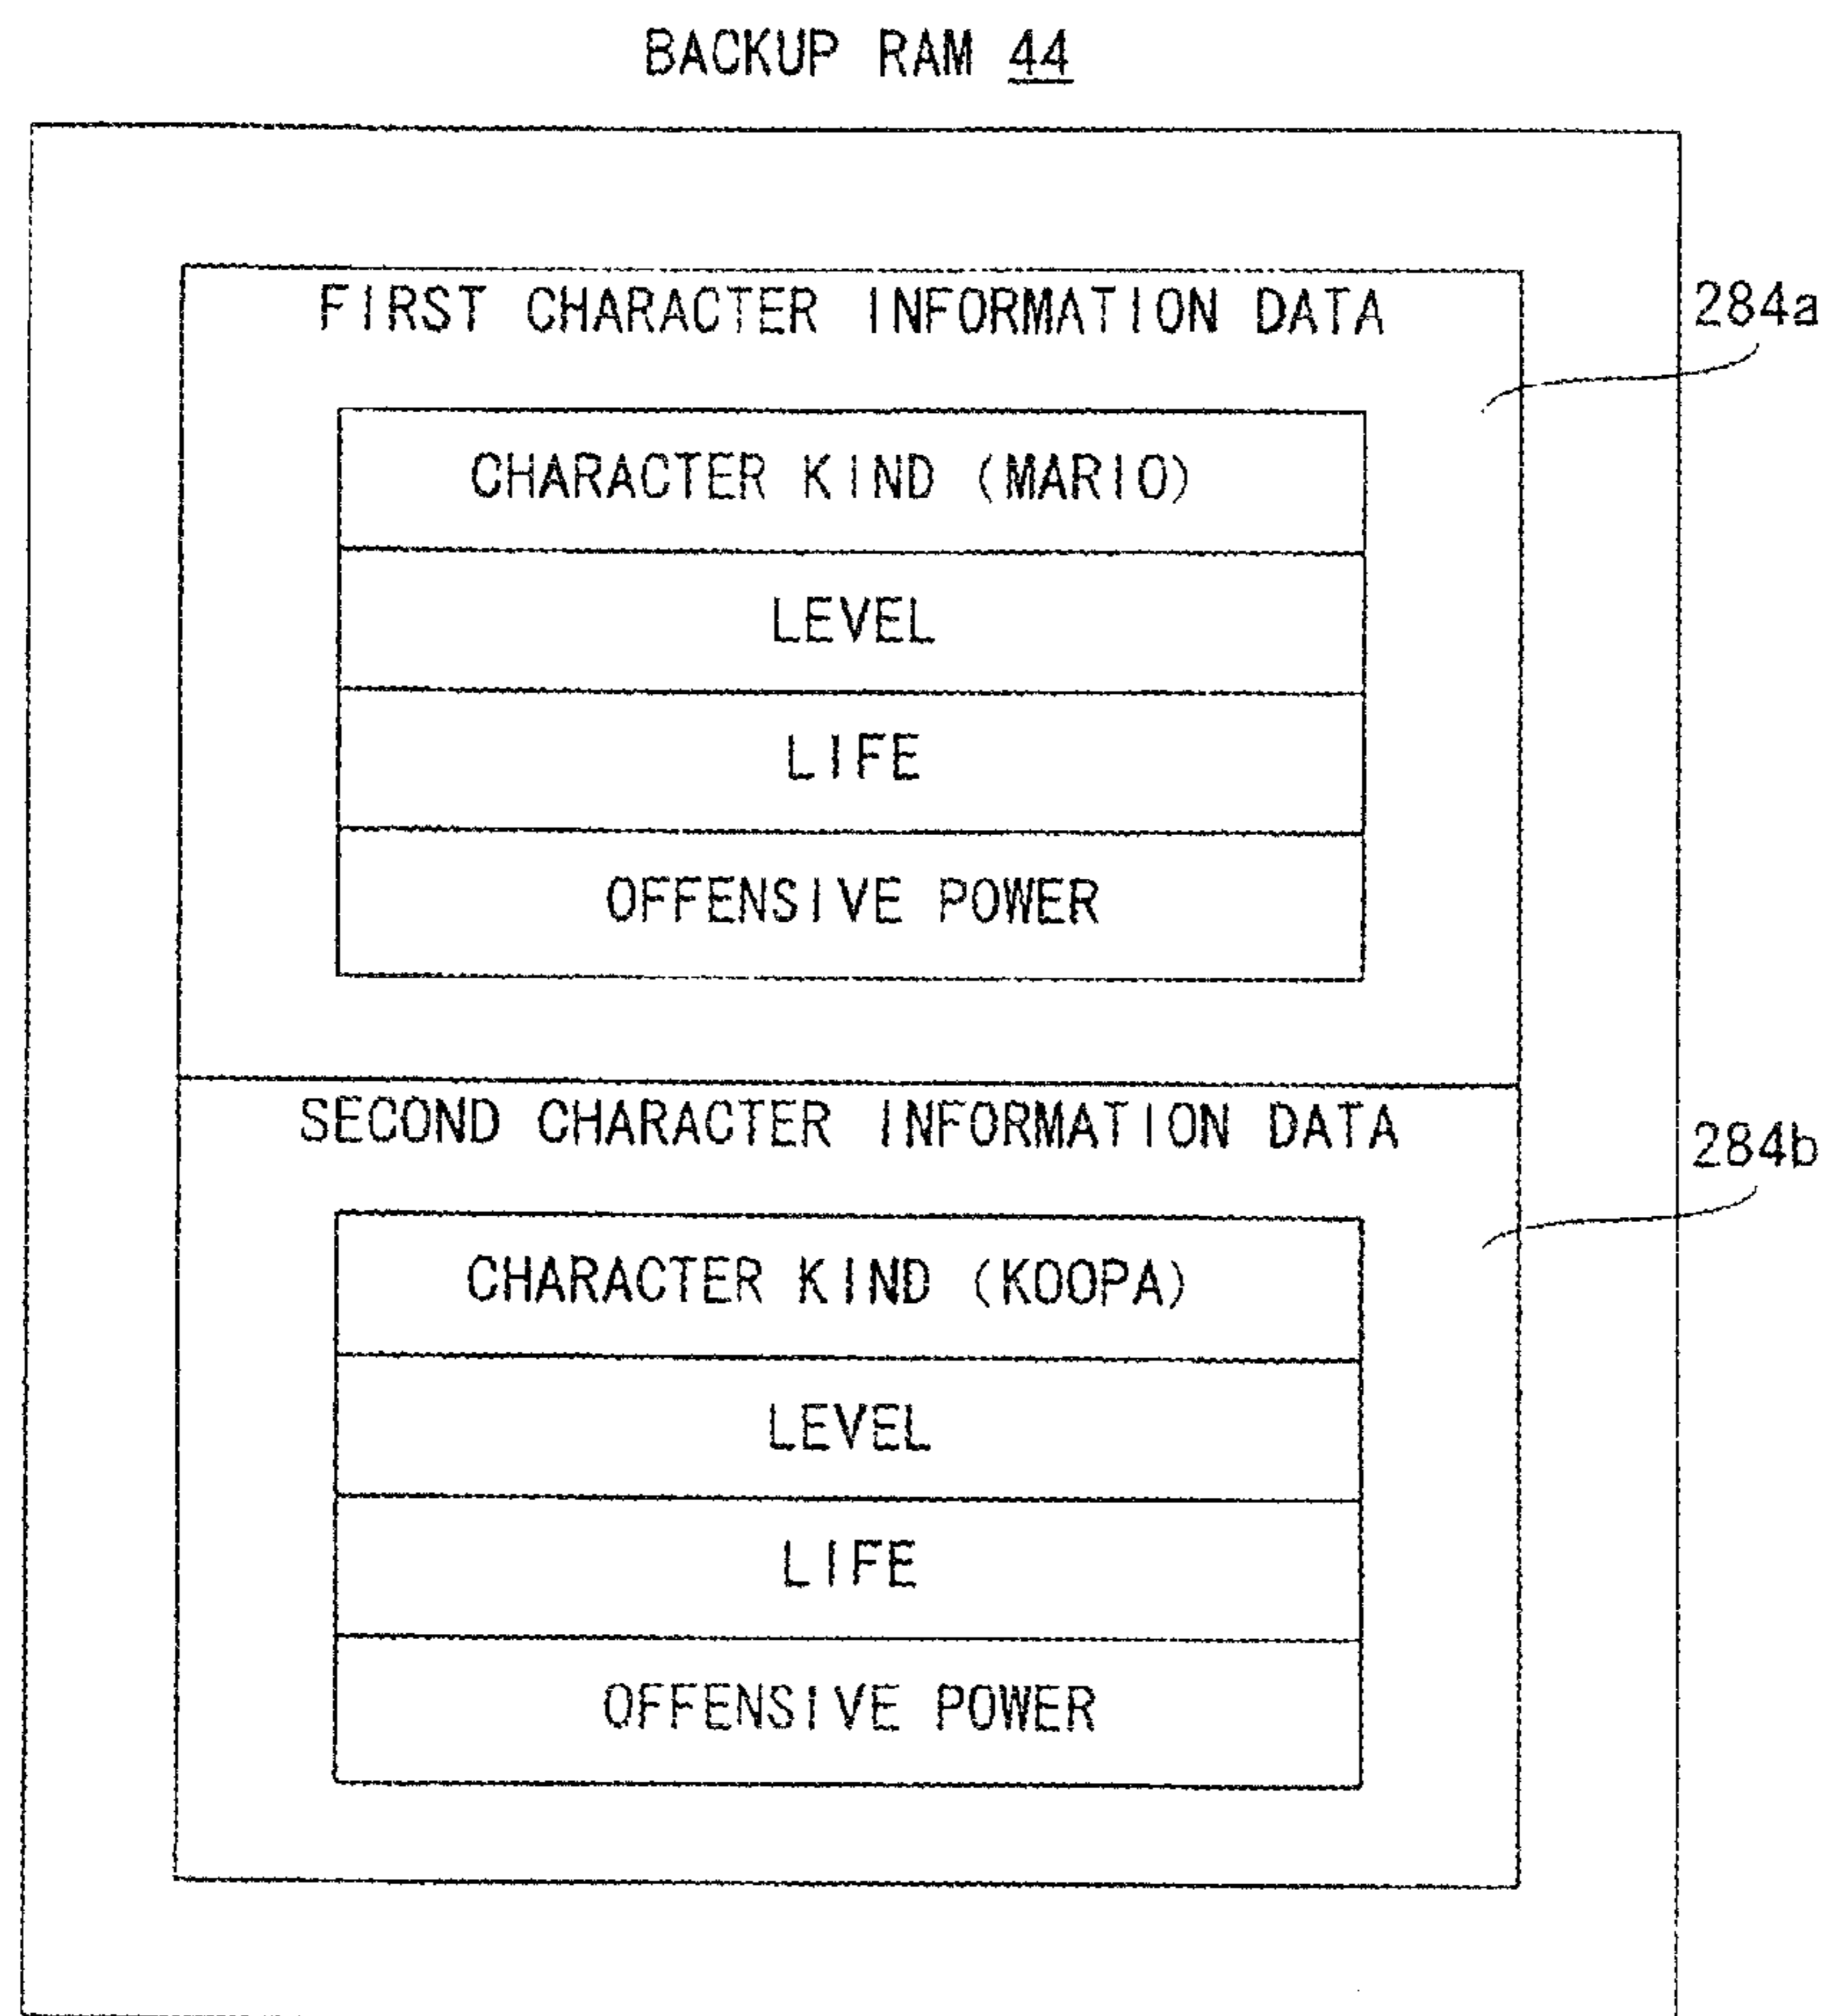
BACKUP RAM 44

FIRST CHARACTER INFORMATION DATA

284a

CHARACTER KIND (MARIO)

LEVEL

LIFE

OFFENSIVE POWER

SECOND CHARACTER INFORMATION DATA

284b

CHARACTER KIND (KOOPA)

LEVEL

LIFE

OFFENSIVE POWER